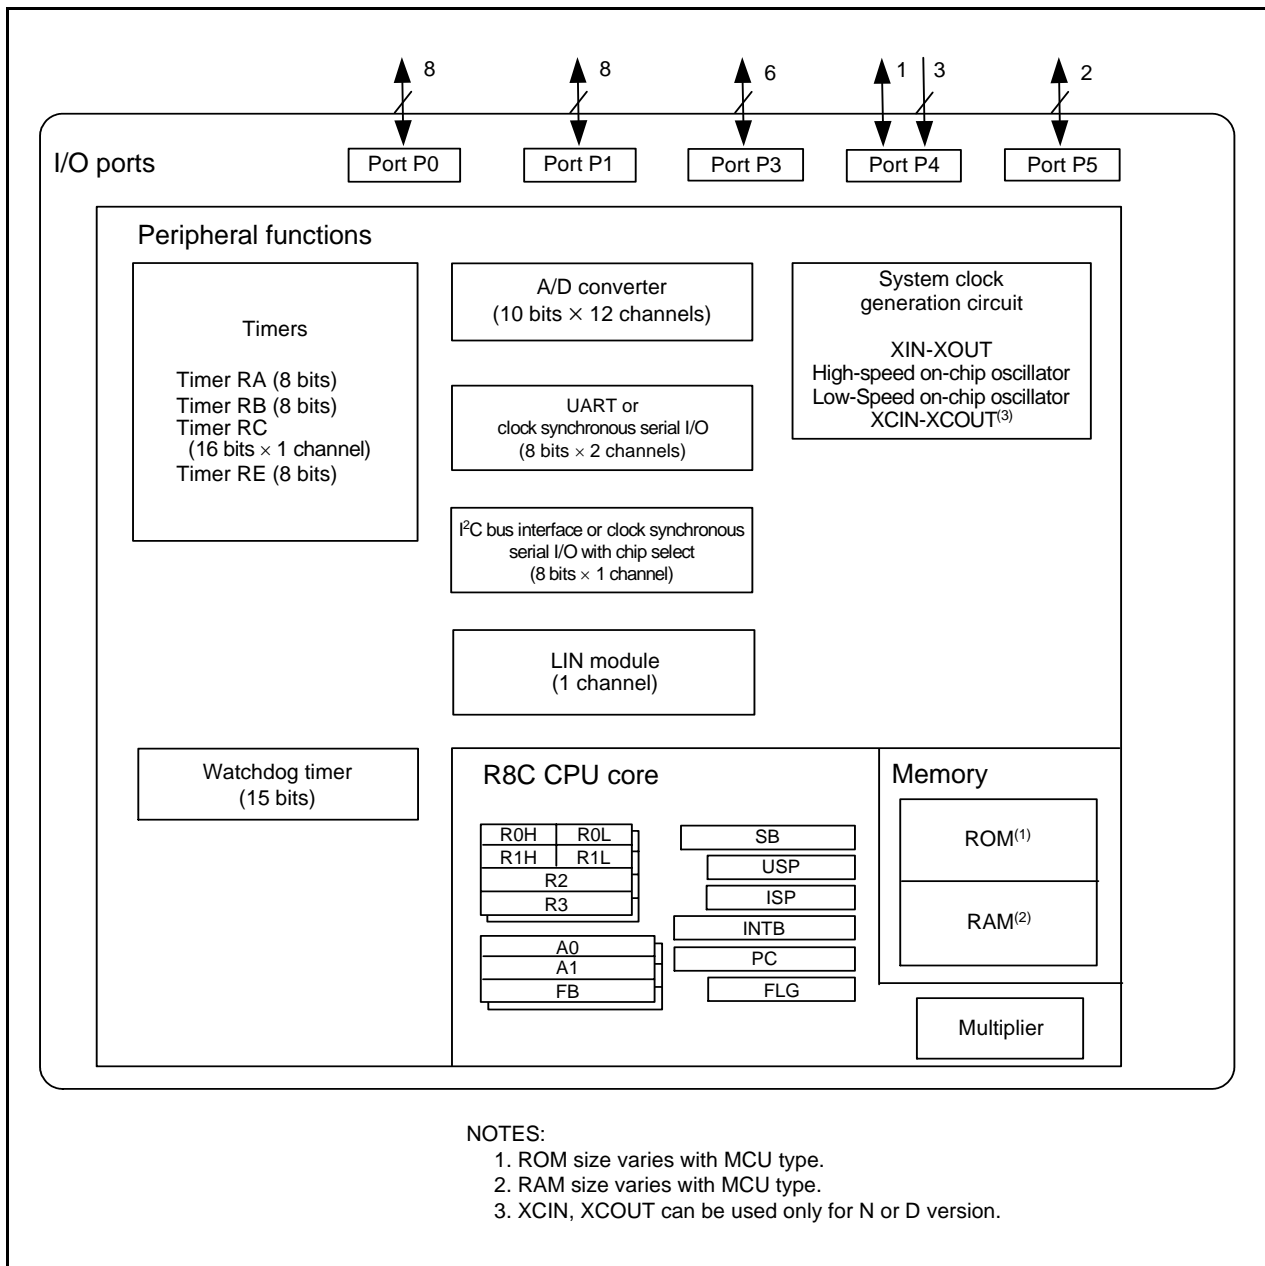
8
8
6
1
3
2

I/O ports

Port P0
Port P1
Port P3
Port P4
Port P5

Peripheral functions

Timers

Timer RA (8 bits)
Timer RB (8 bits)
Timer RC
(16 bits $\times$ 1 channel)
Timer RE (8 bits)

A/D converter
(10 bits $\times$ 12 channels)

UART or
clock synchronous serial I/O
(8 bits $\times$ 2 channels)

I$^2$C bus interface or clock synchronous serial I/O with chip select
(8 bits $\times$ 1 channel)

LIN module
(1 channel)

System clock
generation circuit

XIN-XOUT
High-speed on-chip oscillator
Low-Speed on-chip oscillator
XCIN-XCOUT$^{(3)}$

Watchdog timer
(15 bits)

R8C CPU core

R0H R0L
R1H R1L
R2
R3

A0
A1
FB

SB
USP
ISP
INTB
PC
FLG

Memory

ROM$^{(1)}$

RAM$^{(2)}$

Multiplier

NOTES:
1. ROM size varies with MCU type.
2. RAM size varies with MCU type.
3. XCIN, XCOUT can be used only for N or D version.